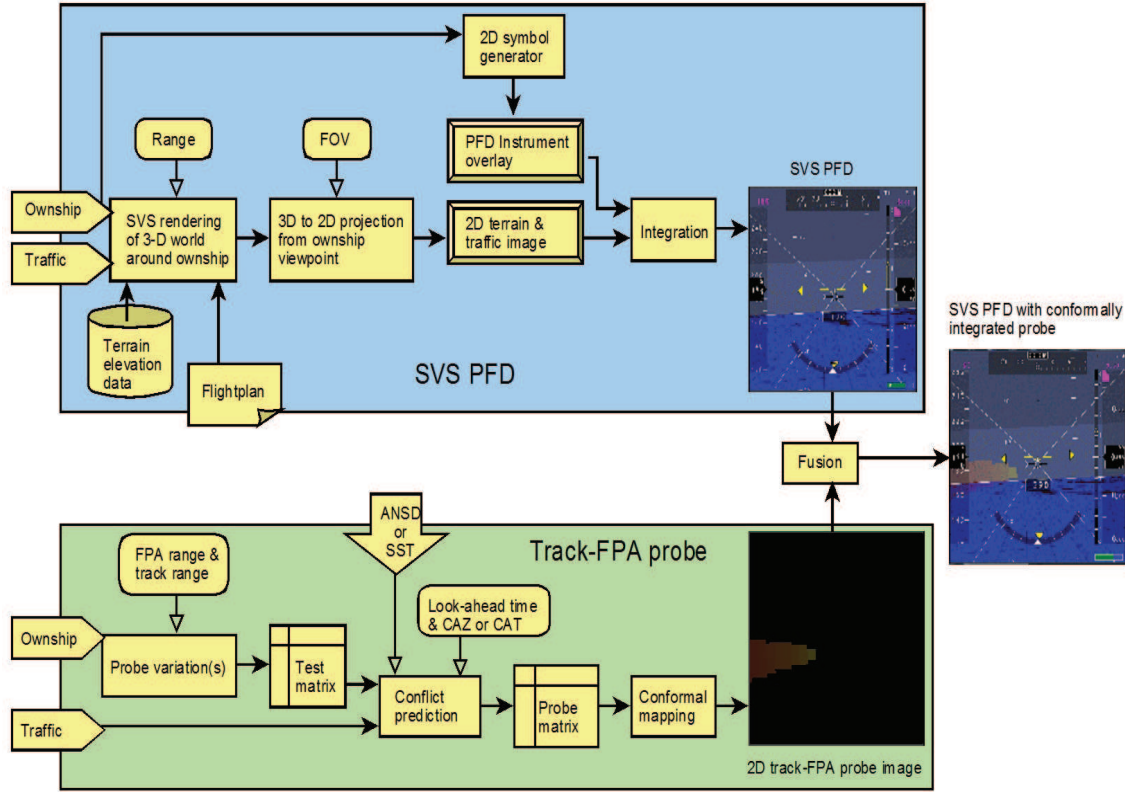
2D symbol generator

Range

FOV

PFD Instrument overlay

SVS PFD

Ownship

SVS rendering of 3-D world around ownship

3D to 2D projection from ownship viewpoint

2D terrain & traffic image

Integration

Traffic

Terrain elevation data

Flightplan

SVS PFD

SVS PFD with conformally integrated probe

Fusion

ANSD or SST

Track-FPA probe

FPA range & track range

Look-ahead time & CAZ or CAT

Ownship

Probe variation(s)

Test matrix

Conflict prediction

Probe matrix

Conformal mapping

Traffic

2D track-FPA probe image